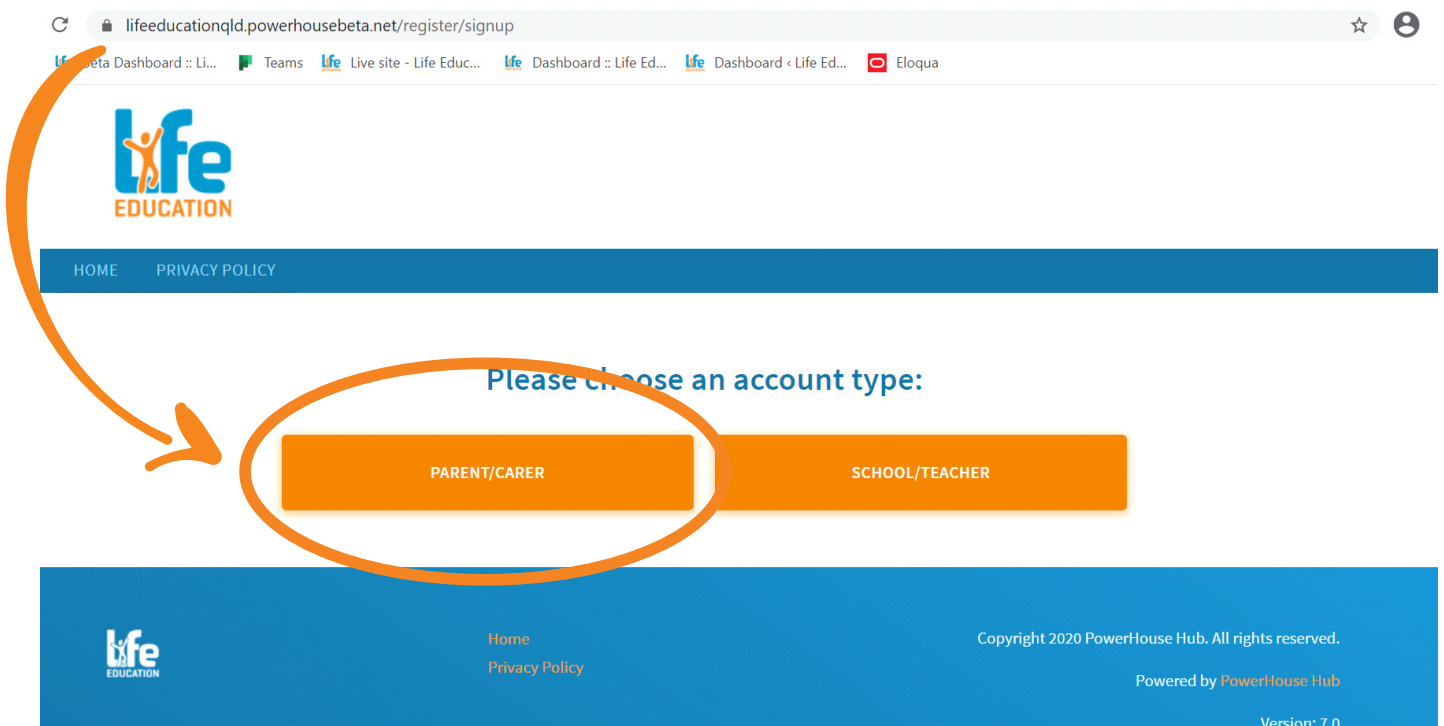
lifeeducationqld.powerhousebeta.net/register/signup

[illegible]eta Dashboard :: Li... Teams Live site - Life Educ... Dashboard :: Life Ed... Dashboard ‹ Life Ed... Eloqua

Life EDUCATION

HOME PRIVACY POLICY

Please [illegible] an account type:

PARENT/CARER

SCHOOL/TEACHER

Life EDUCATION

Home
Privacy Policy

Copyright 2020 PowerHouse Hub. All rights reserved.

Powered by PowerHouse Hub

Version: 7.0